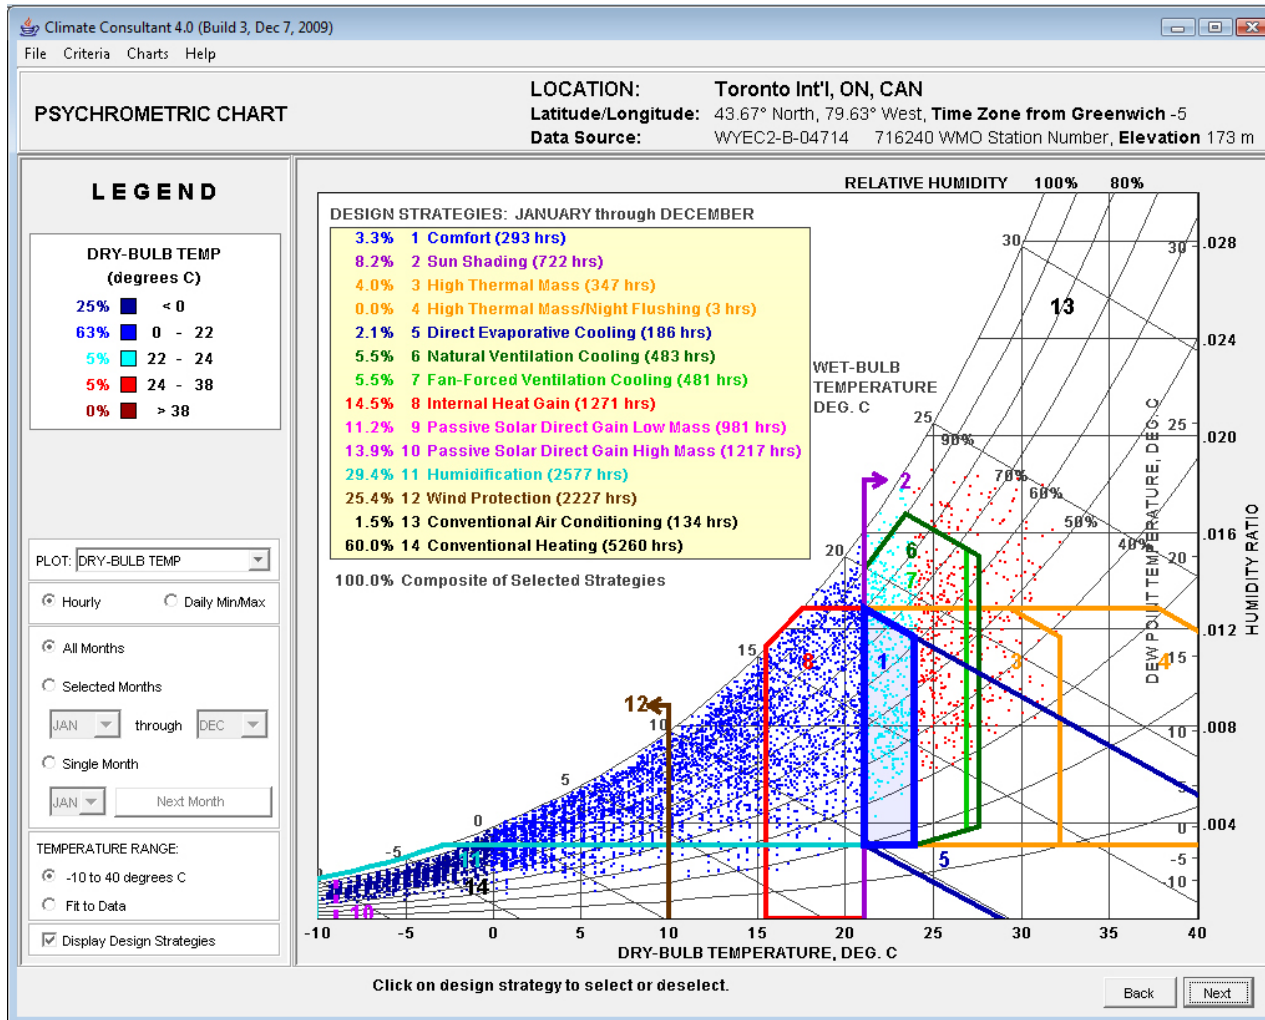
Climate Consultant 4.0 (Build 3, Dec 7, 2009)

File Criteria Charts Help

PSYCHROMETRIC CHART

LOCATION: Toronto Int'l, ON, CAN
Latitude/Longitude: 43.67° North, 79.63° West, Time Zone from Greenwich -5
Data Source: WYEC2-B-04714 716240 WMO Station Number, Elevation 173 m

LEGEND

DRY-BULB TEMP (degrees C)
25% < 0
63% 0 - 22
5% 22 - 24
5% 24 - 38
0% > 38

PLOT: DRY-BULB TEMP

Hourly
Daily Min/Max

All Months
Selected Months
JAN through DEC
Single Month
JAN Next Month

TEMPERATURE RANGE:
-10 to 40 degrees C
Fit to Data

Display Design Strategies

RELATIVE HUMIDITY 100% 80%

DESIGN STRATEGIES: JANUARY through DECEMBER
3.3% 1 Comfort (293 hrs)
8.2% 2 Sun Shading (722 hrs)
4.0% 3 High Thermal Mass (347 hrs)
0.0% 4 High Thermal Mass/Night Flushing (3 hrs)
2.1% 5 Direct Evaporative Cooling (186 hrs)
5.5% 6 Natural Ventilation Cooling (483 hrs)
5.5% 7 Fan-Forced Ventilation Cooling (481 hrs)
14.5% 8 Internal Heat Gain (1271 hrs)
11.2% 9 Passive Solar Direct Gain Low Mass (981 hrs)
13.9% 10 Passive Solar Direct Gain High Mass (1217 hrs)
29.4% 11 Humidification (2577 hrs)
25.4% 12 Wind Protection (2227 hrs)
1.5% 13 Conventional Air Conditioning (134 hrs)
60.0% 14 Conventional Heating (5260 hrs)

100.0% Composite of Selected Strategies

WET-BULB TEMPERATURE DEG. C

30 30 .028
13
.024
25 90% 25 .020
70% 60% 50% 40%
2
6 7 20 .016
20
15 8 1 3 4 15 .012
12 10 10 .008
5 5
0 5 0 .004
-5 11 -5
14 -10
9 10

DEW POINT TEMPERATURE, DEG. C
HUMIDITY RATIO

-10 -5 0 5 10 15 20 25 30 35 40
DRY-BULB TEMPERATURE, DEG. C

Click on design strategy to select or deselect.

Back Next